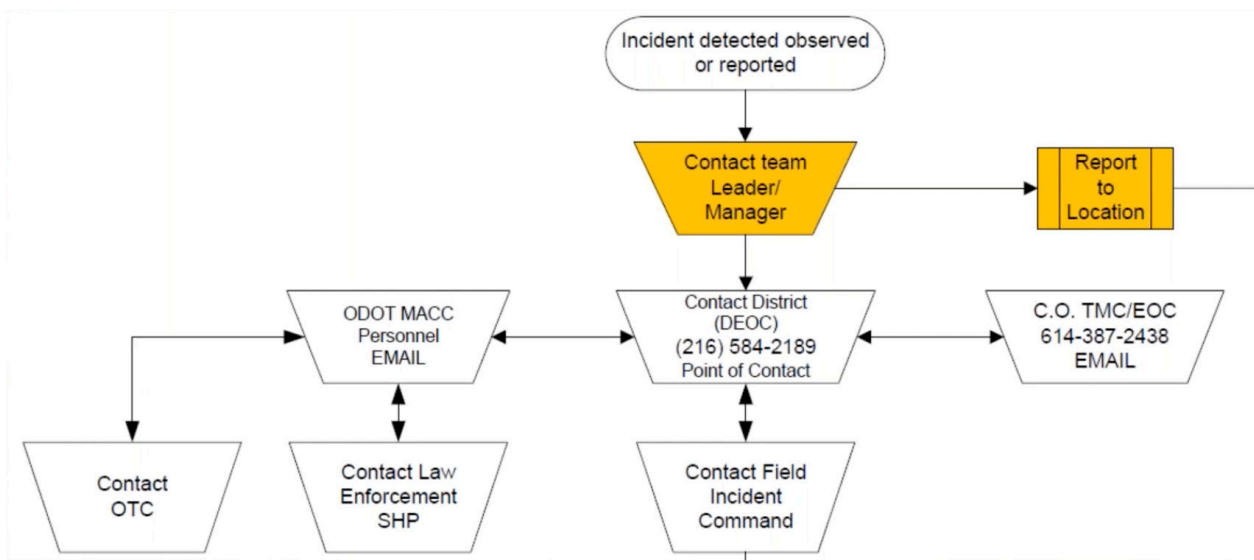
Incident detected observed or reported

Contact team Leader/ Manager

Report to Location

ODOT MACC Personnel EMAIL

Contact District (DEOC) (216) 584-2189 Point of Contact

C.O. TMC/EOC 614-387-2438 EMAIL

Contact OTC

Contact Law Enforcement SHP

Contact Field Incident Command